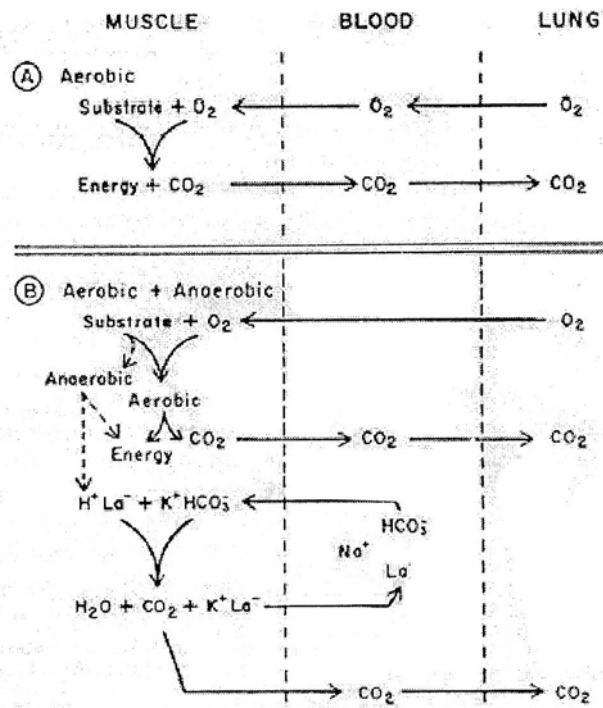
MUSCLE BLOOD LUNG

(A) Aerobic

Substrate + $O_2$ $O_2$ $O_2$

Energy + $CO_2$ $CO_2$ $CO_2$

(B) Aerobic + Anaerobic

Substrate + $O_2$ $O_2$

Anaerobic

Aerobic

Energy $CO_2$ $CO_2$ $CO_2$

$H^+La^- + K^+HCO_3^-$ $HCO_3^-$

$Na^+$

$La^-$

$H_2O + CO_2 + K^+La^-$

$CO_2$ $CO_2$